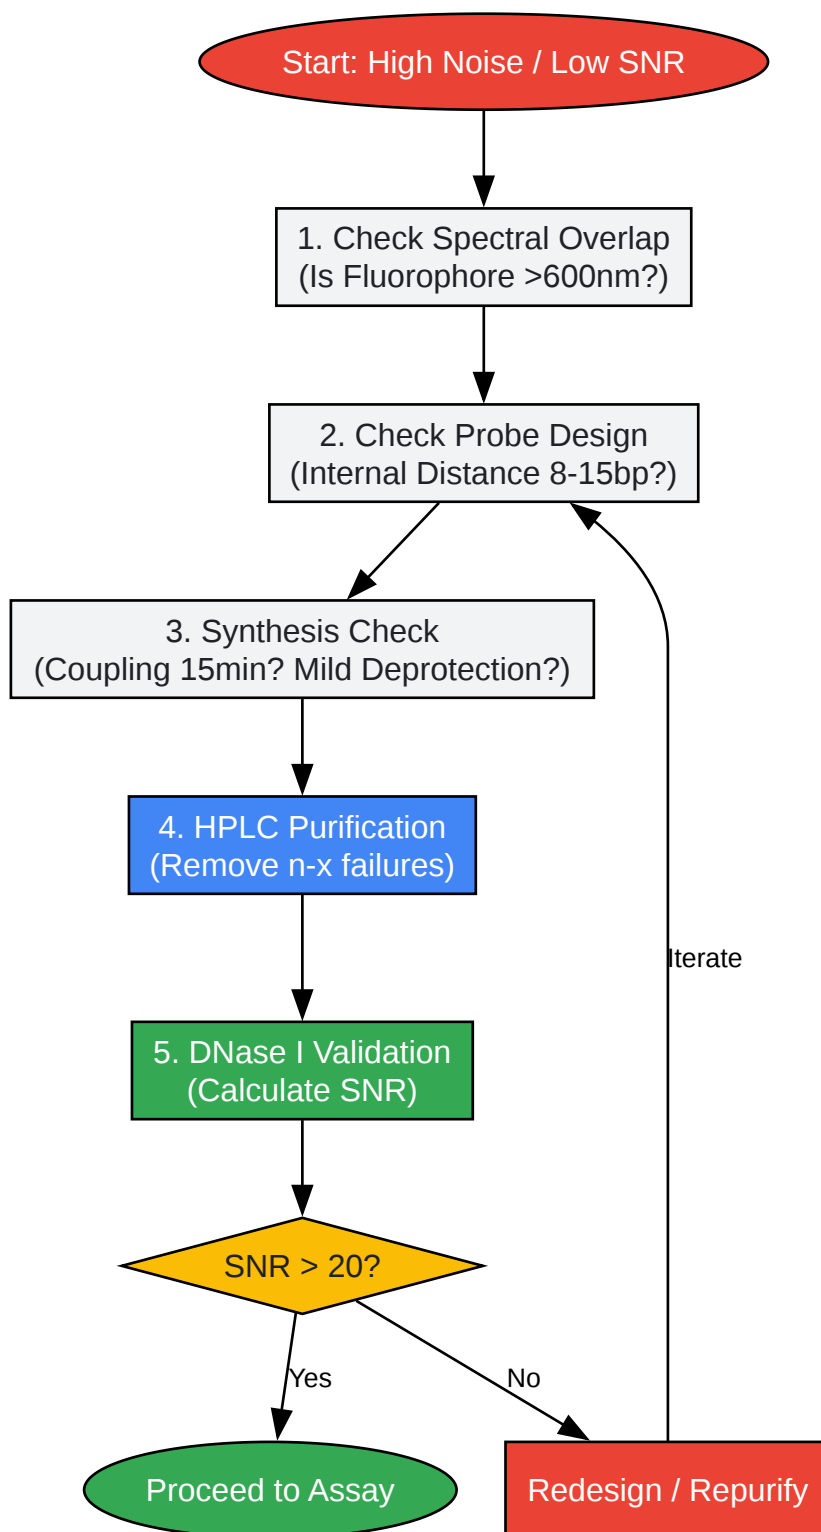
Start: High Noise / Low SNR

1. Check Spectral Overlap
(Is Fluorophore >600nm?)

2. Check Probe Design
(Internal Distance 8-15bp?)

3. Synthesis Check
(Coupling 15min? Mild Deprotection?)

4. HPLC Purification
(Remove n-x failures)

5. DNase I Validation
(Calculate SNR)

SNR > 20?

Yes

No

Proceed to Assay

Redesign / Repurify

Iterate